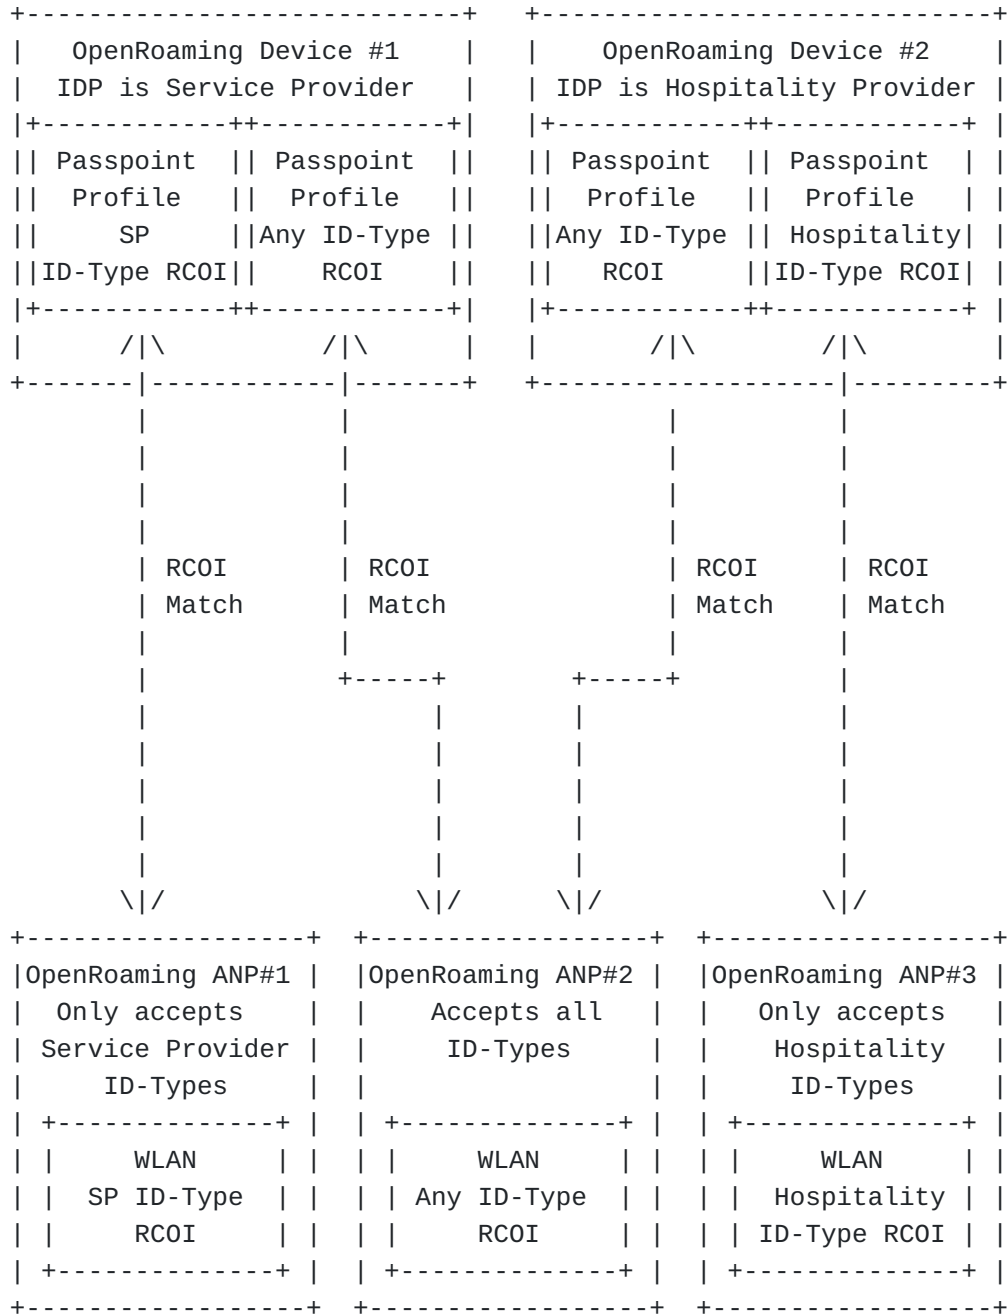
OpenRoaming Device #1
IDP is Service Provider

Passpoint Profile SP ID-Type RCOI

Passpoint Profile Any ID-Type RCOI

OpenRoaming Device #2
IDP is Hospitality Provider

Passpoint Profile Any ID-Type RCOI

Passpoint Profile Hospitality ID-Type RCOI

RCOI Match

RCOI Match

RCOI Match

RCOI Match

OpenRoaming ANP#1
Only accepts Service Provider ID-Types

WLAN SP ID-Type RCOI

OpenRoaming ANP#2
Accepts all ID-Types

WLAN Any ID-Type RCOI

OpenRoaming ANP#3
Only accepts Hospitality ID-Types

WLAN Hospitality ID-Type RCOI